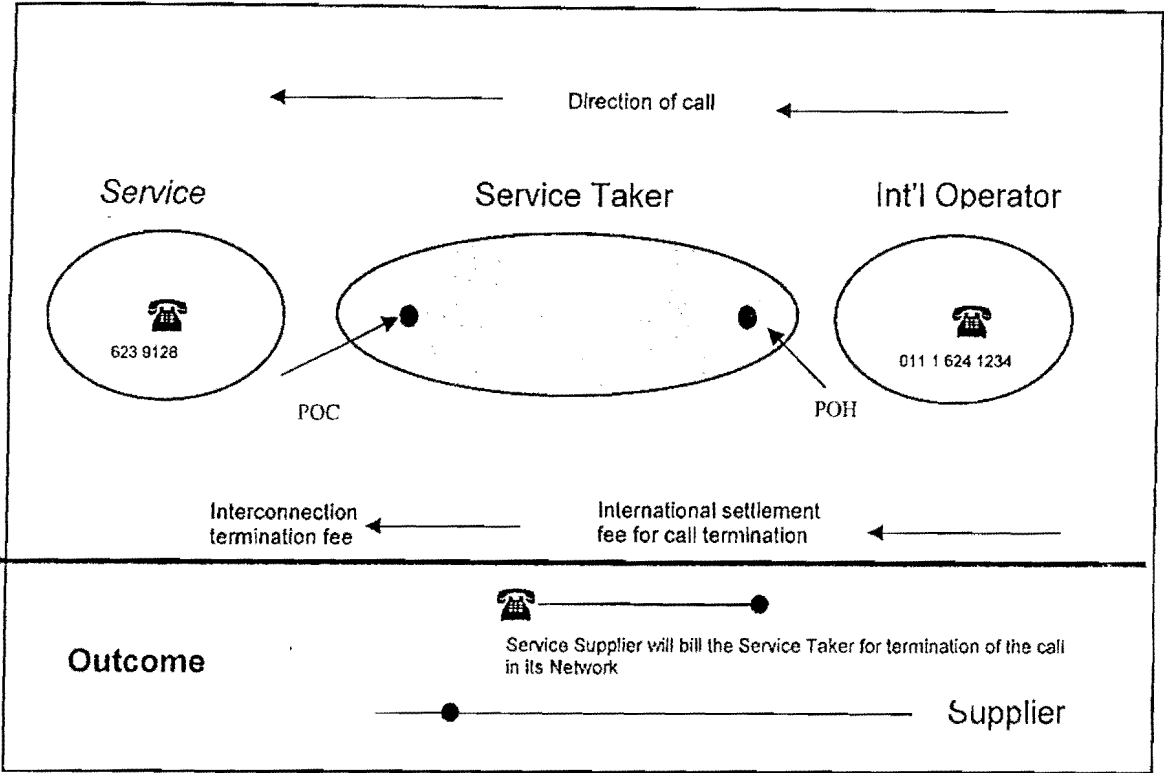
Direction of call

Service

Service Taker

Int'l Operator

623 9128

011 1 624 1234

POC

POH

Interconnection termination fee

International settlement fee for call termination

Service Supplier will bill the Service Taker for termination of the call in its Network

Outcome

Supplier